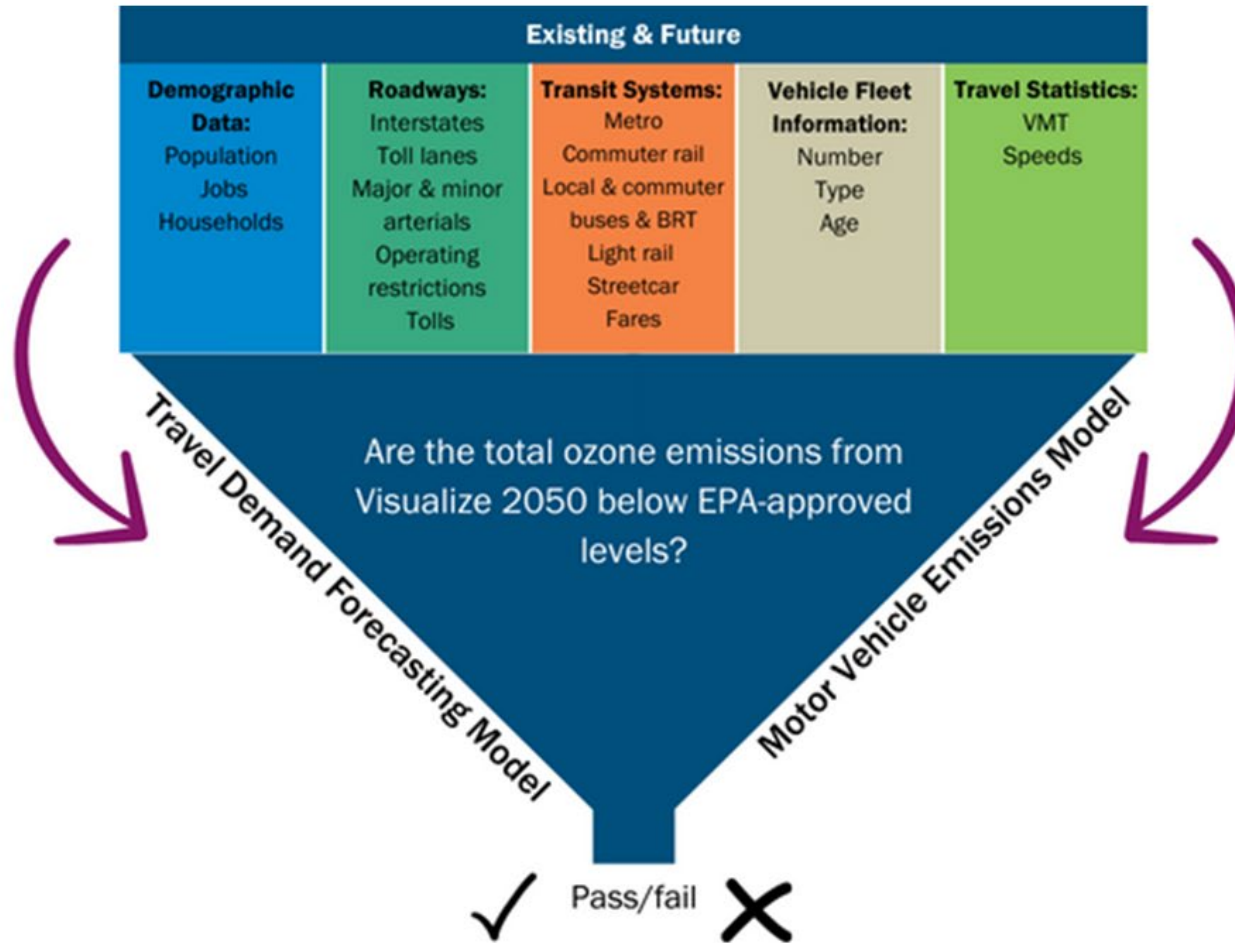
Existing & Future

Demographic Data:
Population
Jobs
Households

Roadways:
Interstates
Toll lanes
Major & minor arterials
Operating restrictions
Tolls

Transit Systems:
Metro
Commuter rail
Local & commuter buses & BRT
Light rail
Streetcar
Fares

Vehicle Fleet Information:
Number
Type
Age

Travel Statistics:
VMT
Speeds

Travel Demand Forecasting Model

Are the total ozone emissions from Visualize 2050 below EPA-approved levels?

Motor Vehicle Emissions Model

✓ Pass/fail ✗